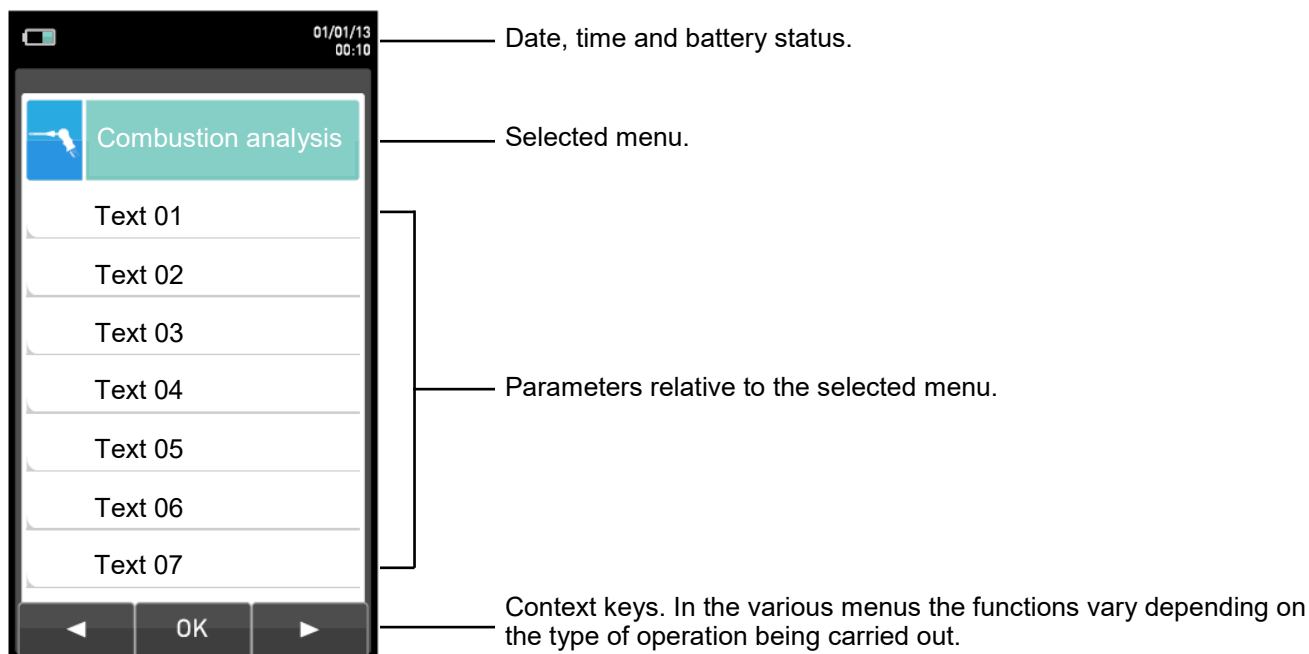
01/01/13
00:10

Date, time and battery status.

Combustion analysis

Selected menu.

Text 01

Text 02

Text 03

Text 04

Text 05

Text 06

Text 07

Parameters relative to the selected menu.

◄ OK ►

Context keys. In the various menus the functions vary depending on the type of operation being carried out.